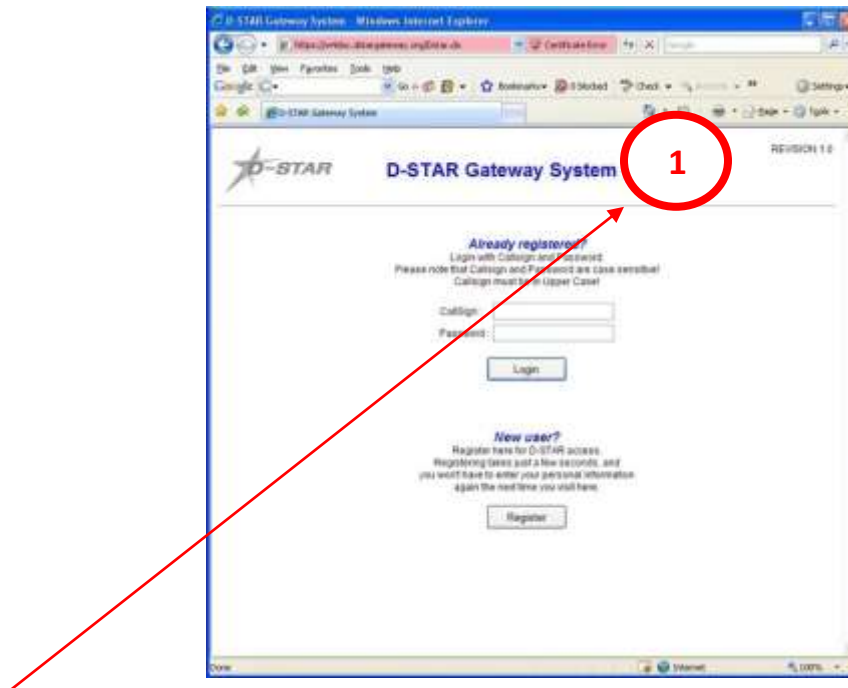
D-STAR Gateway System - Windows Internet Explorer

https://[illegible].dstargateway.org/Dstar.do

Certificate Error

File Edit View Favorites Tools Help

Google

Go Bookmarks 0 blocked Check Settings

D-STAR Gateway System

Page Tools

D-STAR

D-STAR Gateway System

REVISION 1.0

1

Already registered?
Login with Callsign and Password.
Please note that Callsign and Password are case sensitive!
Callsign must be in Upper Case!

CallSign :
Password :

Login

New user?
Register here for D-STAR access.
Registering takes just a few seconds, and you won't have to enter your personal information again the next time you visit here.

Register

Done

Internet

100%